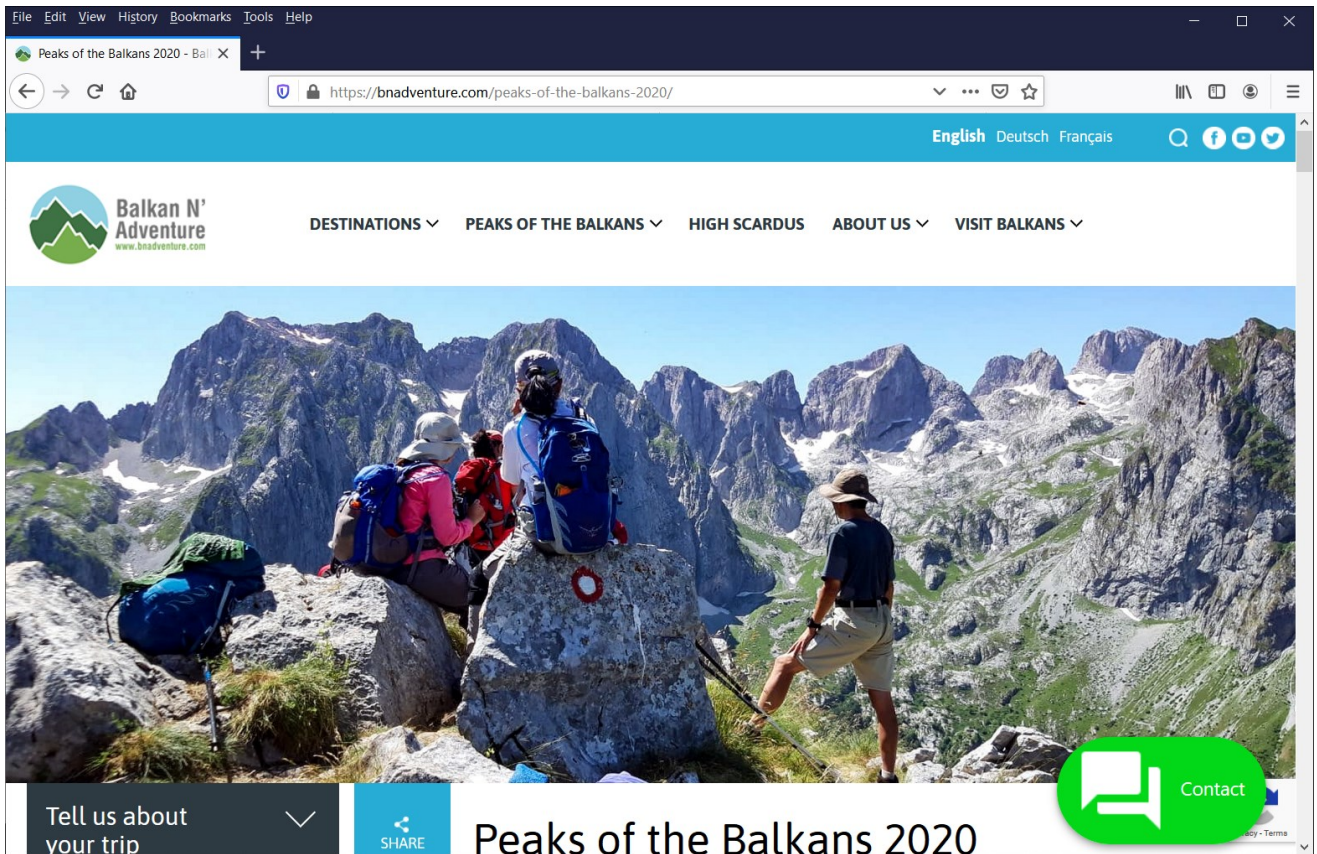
File Edit View History Bookmarks Tools Help

Peaks of the Balkans 2020 - Bal

https://bnadventure.com/peaks-of-the-balkans-2020/

English Deutsch Français

Balkan N' Adventure
www.bnadventure.com

DESTINATIONS PEAKS OF THE BALKANS HIGH SCARDUS ABOUT US VISIT BALKANS

Tell us about your trip

SHARE

Peaks of the Balkans 2020

Contact

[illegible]acy - Terms